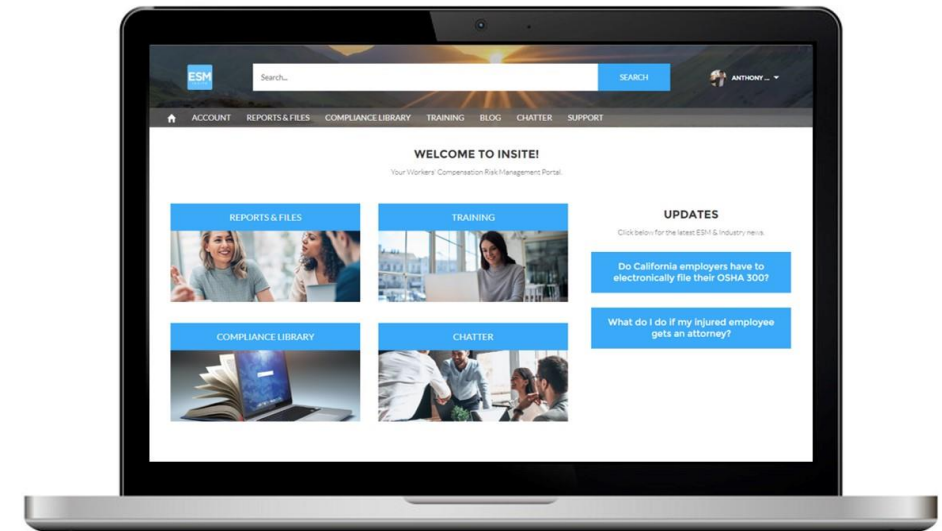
ESM

Search...

SEARCH

ANTHONY ...

ACCOUNT REPORTS & FILES COMPLIANCE LIBRARY TRAINING BLOG CHATTER SUPPORT

WELCOME TO INSITE!

Your Workers' Compensation Risk Management Portal.

REPORTS & FILES

TRAINING

COMPLIANCE LIBRARY

CHATTER

UPDATES

Click below for the latest ESM & Industry news.

Do California employers have to electronically file their OSHA 300?

What do I do if my injured employee gets an attorney?